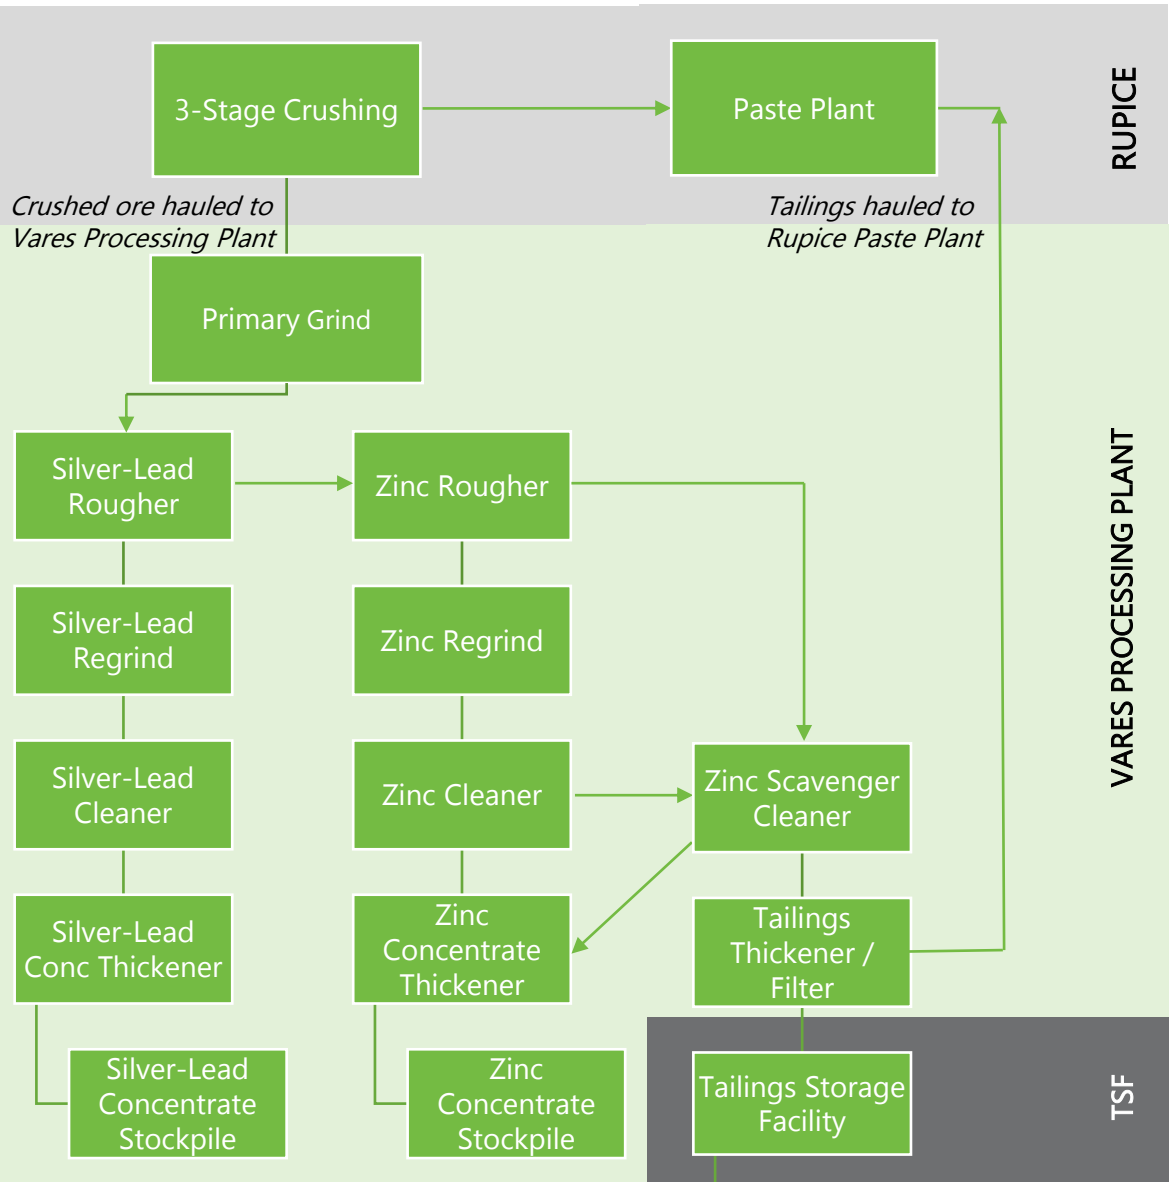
3-Stage Crushing

Paste Plant

RUPICE

Crushed ore hauled to Vares Processing Plant

Tailings hauled to Rupice Paste Plant

Primary Grind

Silver-Lead Rougher

Zinc Rougher

Silver-Lead Regrind

Zinc Regrind

Silver-Lead Cleaner

Zinc Cleaner

Zinc Scavenger Cleaner

VARES PROCESSING PLANT

Silver-Lead Conc Thickener

Zinc Concentrate Thickener

Tailings Thickener / Filter

Silver-Lead Concentrate Stockpile

Zinc Concentrate Stockpile

Tailings Storage Facility

TSF